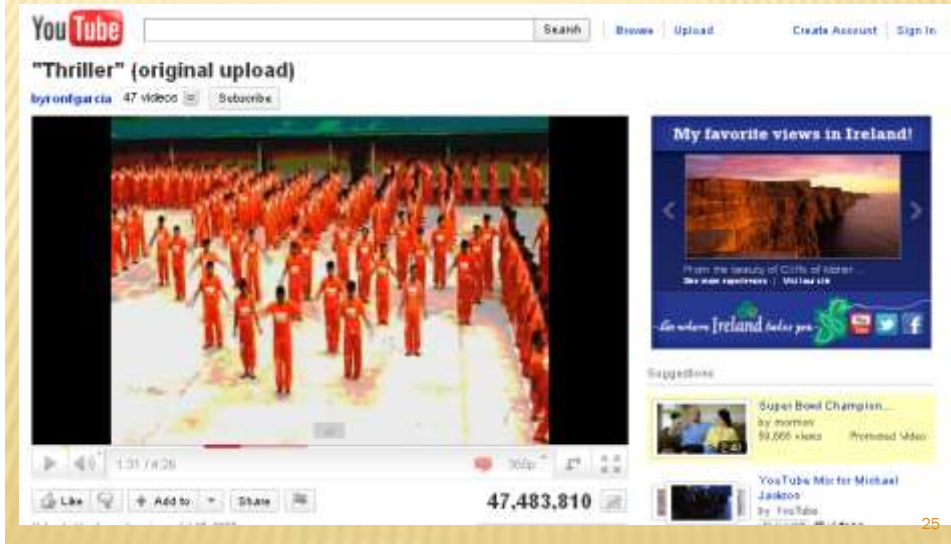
YouTube

Search

Browse | Upload

Create Account | Sign In

"Thriller" (original upload)

byronfgarcia 47 videos Subscribe

1:31 / 4:26

360p

Like

Add to

Share

47,483,810

My favorite views in Ireland!

From the beauty of Cliffs of Moher...

See more experiences | Visit our site

Go where Ireland takes you

Suggestions

Super Bowl Champion...

by morman

59,886 views

Promoted Video

YouTube Mix for Michael Jackson

by YouTube

25